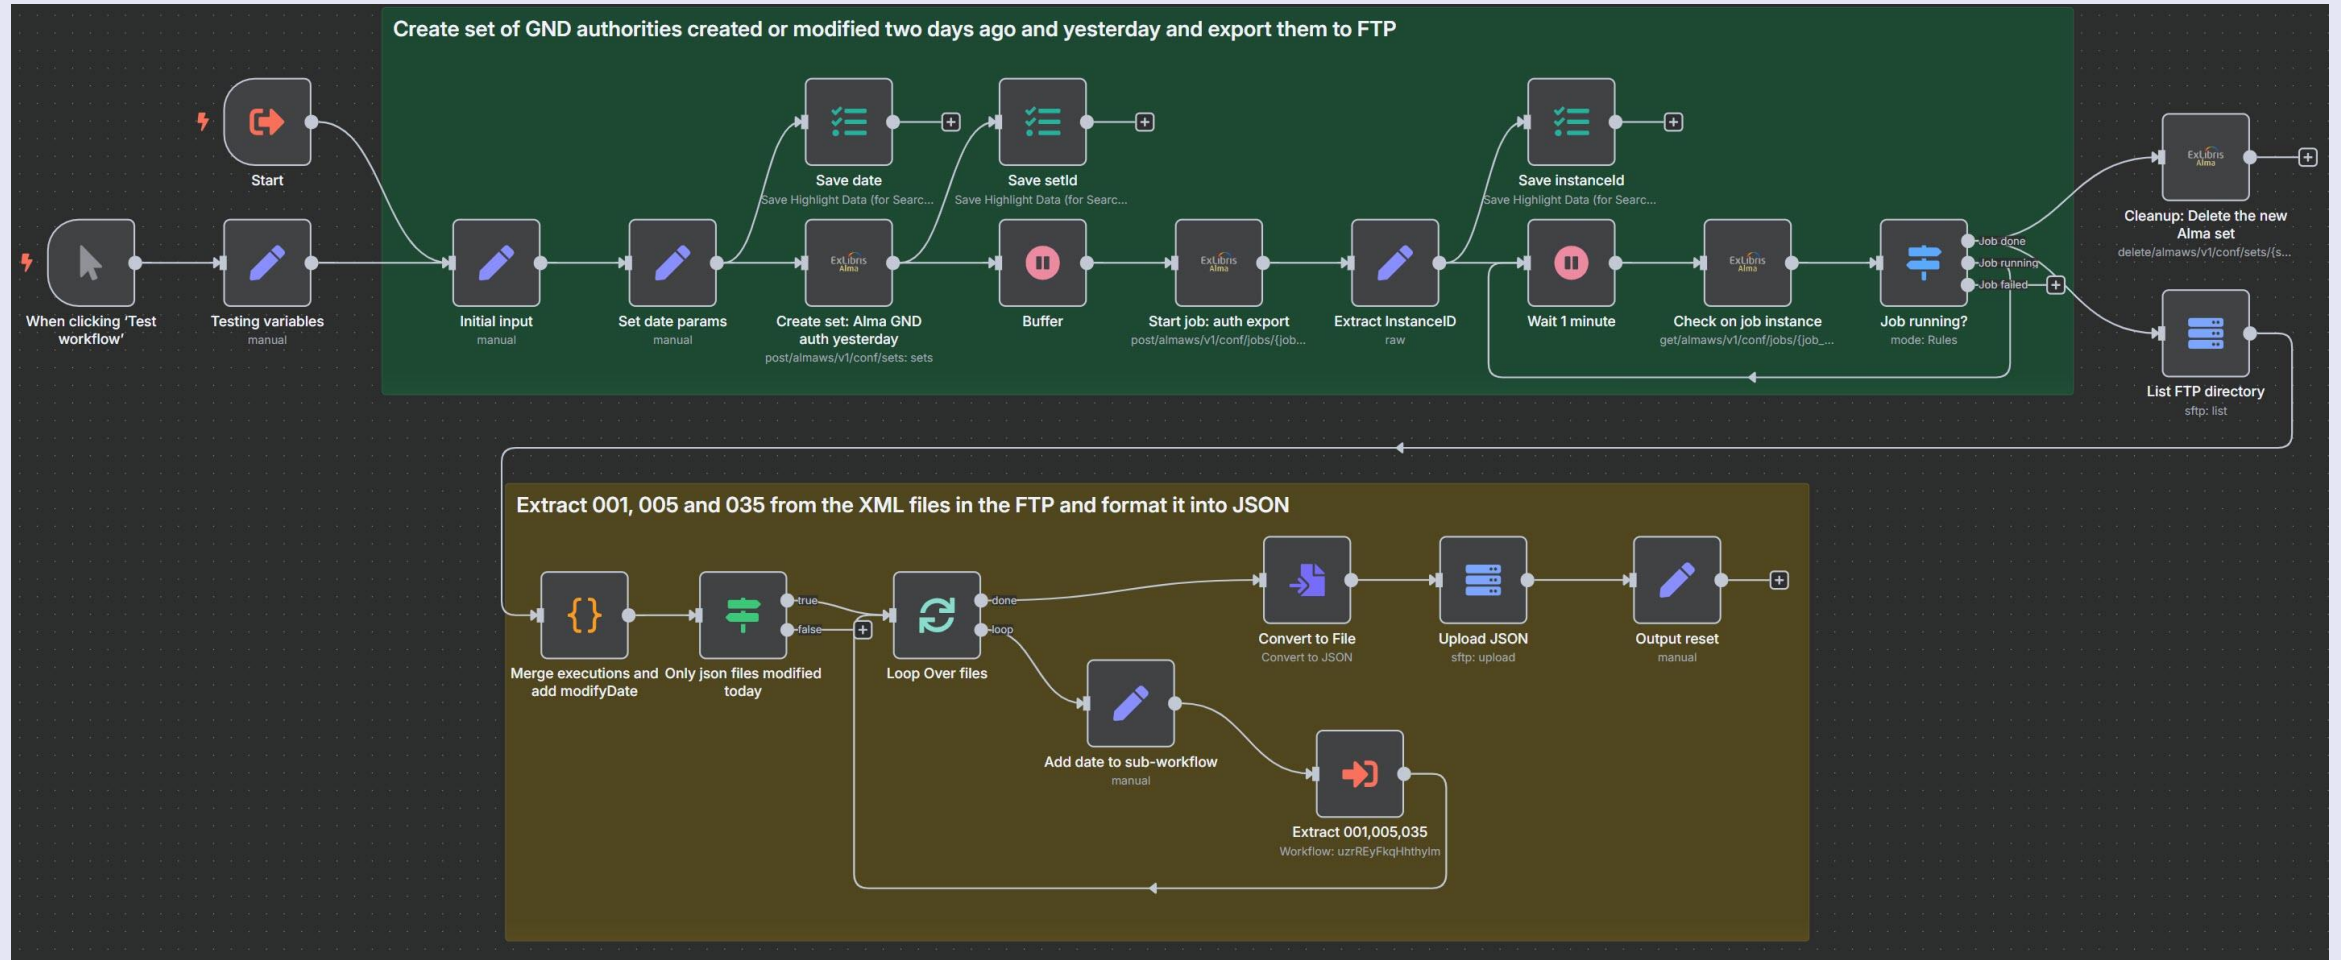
Create set of GND authorities created or modified two days ago and yesterday and export them to FTP

Start

When clicking 'Test workflow'

Testing variables
manual

Initial input
manual

Set date params
manual

Save date
Save Highlight Data (for Searc...

Create set: Alma GND auth yesterday
post/almaws/v1/conf/sets: sets

Save setId
Save Highlight Data (for Searc...

Buffer

Start job: auth export
post/almaws/v1/conf/jobs/{job...

Extract InstanceID
raw

Save instanceId
Save Highlight Data (for Searc...

Wait 1 minute

Check on job instance
get/almaws/v1/conf/jobs/{job_...

Job running?
mode: Rules

Job done
Job running
Job failed

Cleanup: Delete the new Alma set
delete/almaws/v1/conf/sets/{s...

List FTP directory
sftp: list

Extract 001, 005 and 035 from the XML files in the FTP and format it into JSON

Merge executions and add modifyDate

Only json files modified today

true
false

Loop Over files

done
loop

Add date to sub-workflow
manual

Extract 001,005,035
Workflow: uzrREyFkqHhthylm

Convert to File
Convert to JSON

Upload JSON
sftp: upload

Output reset
manual